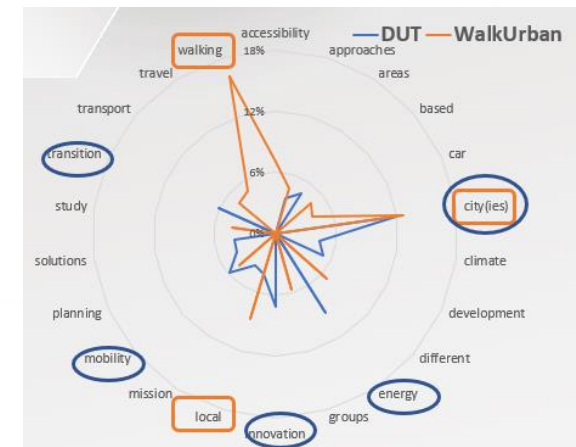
—DUT —WalkUrban

accessibility
approaches
areas
based
car
city(ies)
climate
development
different
energy
groups
innovation
local
mission
mobility
planning
solutions
study
transition
transport
travel
walking

18%
12%
6%
0%